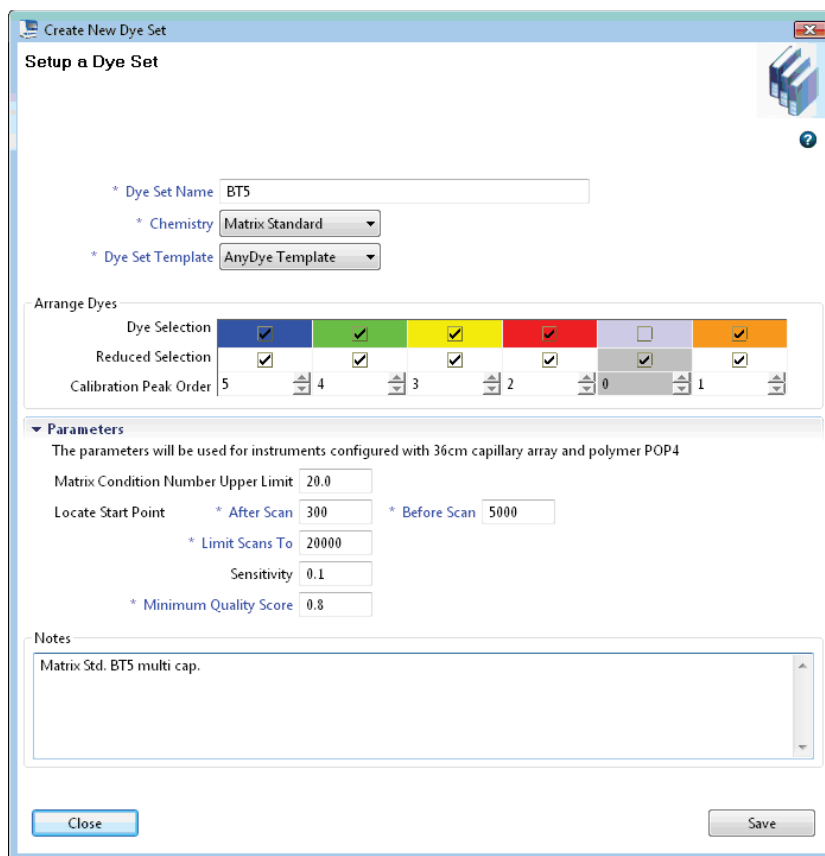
Create New Dye Set

Setup a Dye Set

* Dye Set Name BT5

* Chemistry Matrix Standard

* Dye Set Template AnyDye Template

Arrange Dyes

Dye Selection

Reduced Selection

Calibration Peak Order 5 4 3 2 0 1

Parameters

The parameters will be used for instruments configured with 36cm capillary array and polymer POP4

Matrix Condition Number Upper Limit 20.0

Locate Start Point * After Scan 300 * Before Scan 5000

* Limit Scans To 20000

Sensitivity 0.1

* Minimum Quality Score 0.8

Notes

Matrix Std. BT5 multi cap.

Close

Save